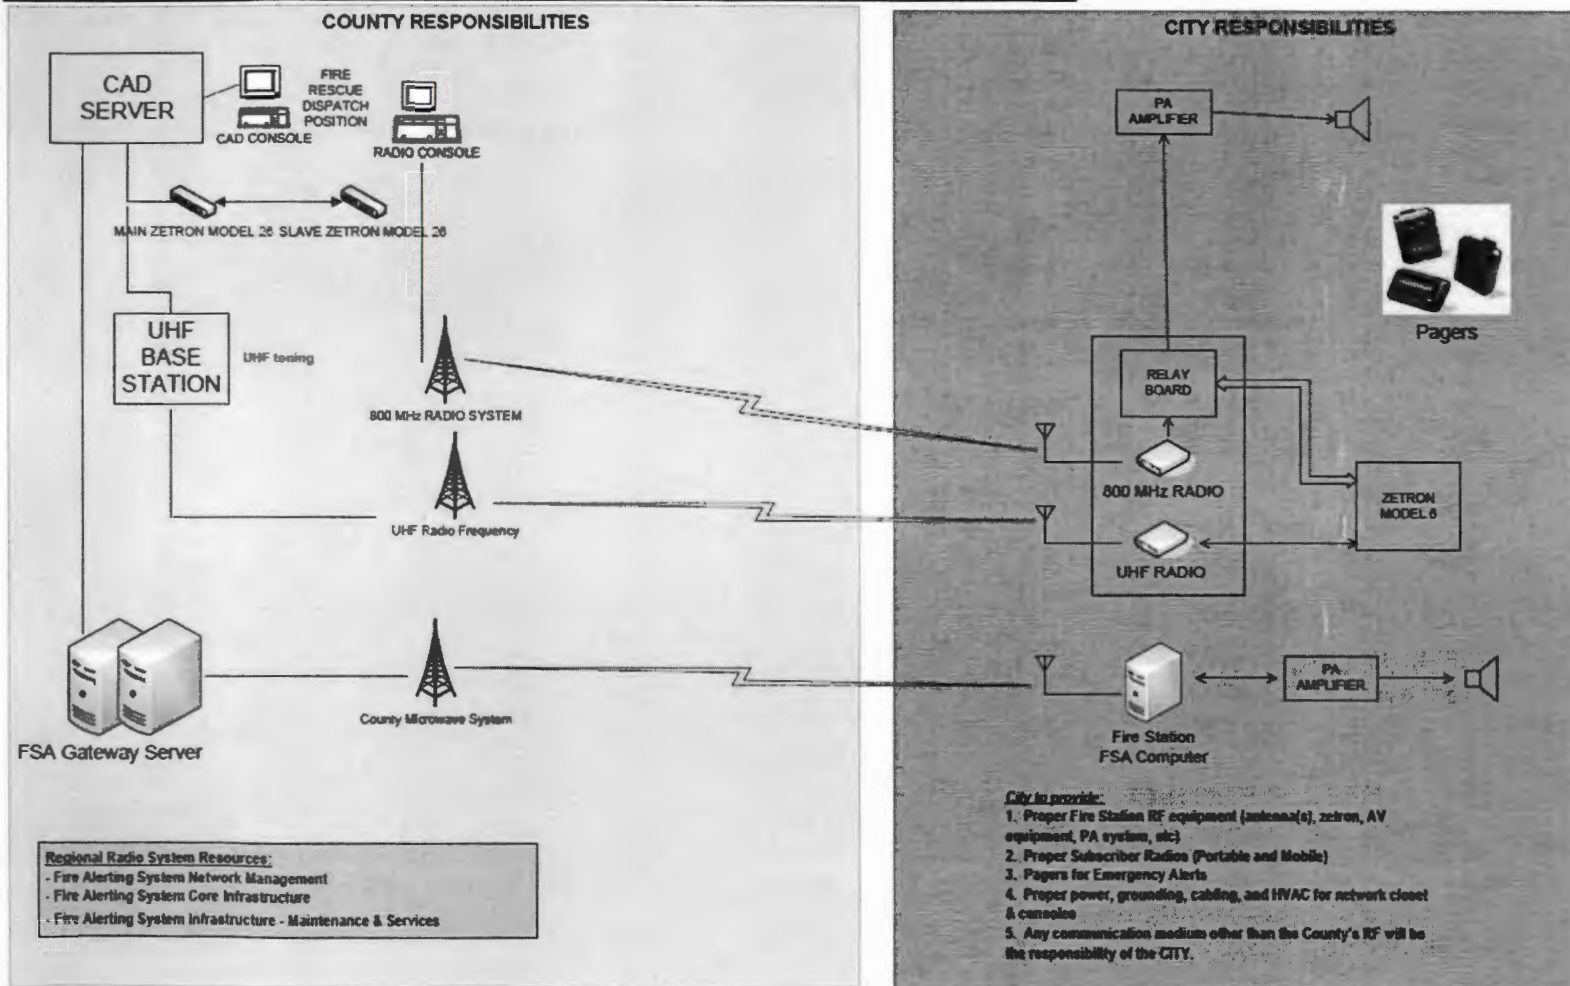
COUNTY RESPONSIBILITIES

CAD SERVER

CAD CONSOLE

FIRE RESCUE DISPATCH POSITION

RADIO CONSOLE

MAIN ZETRON MODEL 26

SLAVE ZETRON MODEL 26

UHF BASE STATION

UHF toning

800 MHz RADIO SYSTEM

UHF Radio Frequency

County Microwave System

FSA Gateway Server

Regional Radio System Resources:
- Fire Alerting System Network Management
- Fire Alerting System Core Infrastructure
- Fire Alerting System Infrastructure - Maintenance & Services

CITY RESPONSIBILITIES

PA AMPLIFIER

Pagers

RELAY BOARD

800 MHz RADIO

UHF RADIO

ZETRON MODEL 6

Fire Station FSA Computer

PA AMPLIFIER

City to provide:
1. Proper Fire Station RF equipment (antenna(s), zetron, AV equipment, PA system, etc)
2. Proper Subscriber Radios (Portable and Mobile)
3. Pagers for Emergency Alerts
4. Proper power, grounding, cabling, and HVAC for network closet & consoles
5. Any communication medium other than the County's RF will be the responsibility of the CITY.